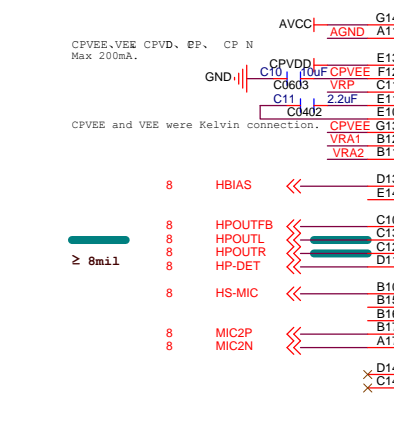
CPVEE、VEE CPVD、CP、 CP N
Max 200mA.

AVCC
AGND
G14
A11
CPVDD
E1
GND
C10 10uF
CPVEE
F1
C0603
VRP
C1
C11 2.2uF
E1
C0402
E1
CPVEE and VEE were Kelvin connection.
CPVEE
G1
VRA1
B1
VRA2
B1

8 HBIAS
D1
E1

8 HPOUTFB
C1
8 HPOUTL
C1
8 HPOUTR
C1
8 HP-DET
D1
≥ 8mil

8 HS-MIC
B1
B1
B1

8 MIC2P
B1
8 MIC2N
A1

D1
C1